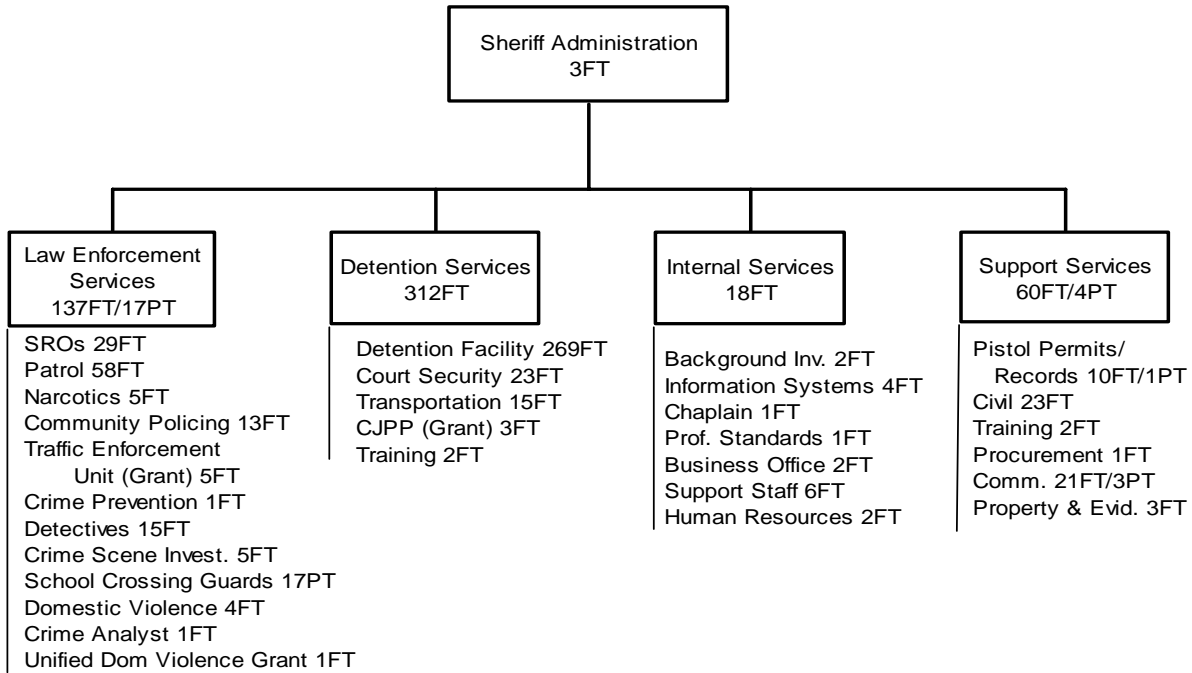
Sheriff Administration
3FT

Law Enforcement Services
137FT/17PT

SROs 29FT
Patrol 58FT
Narcotics 5FT
Community Policing 13FT
Traffic Enforcement Unit (Grant) 5FT
Crime Prevention 1FT
Detectives 15FT
Crime Scene Invest. 5FT
School Crossing Guards 17PT
Domestic Violence 4FT
Crime Analyst 1FT
Unified Dom Violence Grant 1FT

Detention Services
312FT

Detention Facility 269FT
Court Security 23FT
Transportation 15FT
CJPP (Grant) 3FT
Training 2FT

Internal Services
18FT

Background Inv. 2FT
Information Systems 4FT
Chaplain 1FT
Prof. Standards 1FT
Business Office 2FT
Support Staff 6FT
Human Resources 2FT

Support Services
60FT/4PT

Pistol Permits/ Records 10FT/1PT
Civil 23FT
Training 2FT
Procurement 1FT
Comm. 21FT/3PT
Property & Evid. 3FT